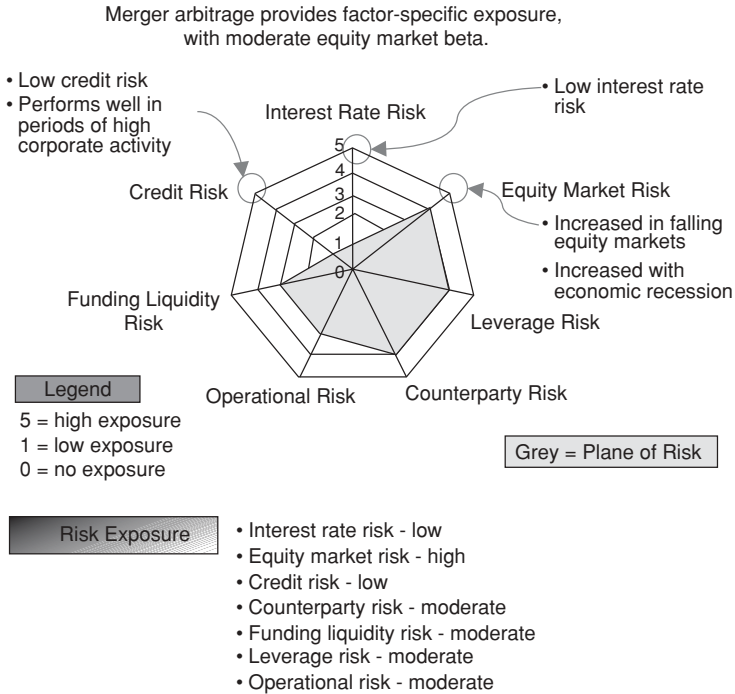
Merger arbitrage provides factor-specific exposure, with moderate equity market beta.

• Low credit risk
• Performs well in periods of high corporate activity

• Low interest rate risk

Interest Rate Risk

5
4
3
2
1
0

Credit Risk

Equity Market Risk

• Increased in falling equity markets
• Increased with economic recession

Funding Liquidity Risk

Leverage Risk

Operational Risk

Counterparty Risk

Legend
5 = high exposure
1 = low exposure
0 = no exposure

Grey = Plane of Risk

Risk Exposure

• Interest rate risk - low
• Equity market risk - high
• Credit risk - low
• Counterparty risk - moderate
• Funding liquidity risk - moderate
• Leverage risk - moderate
• Operational risk - moderate